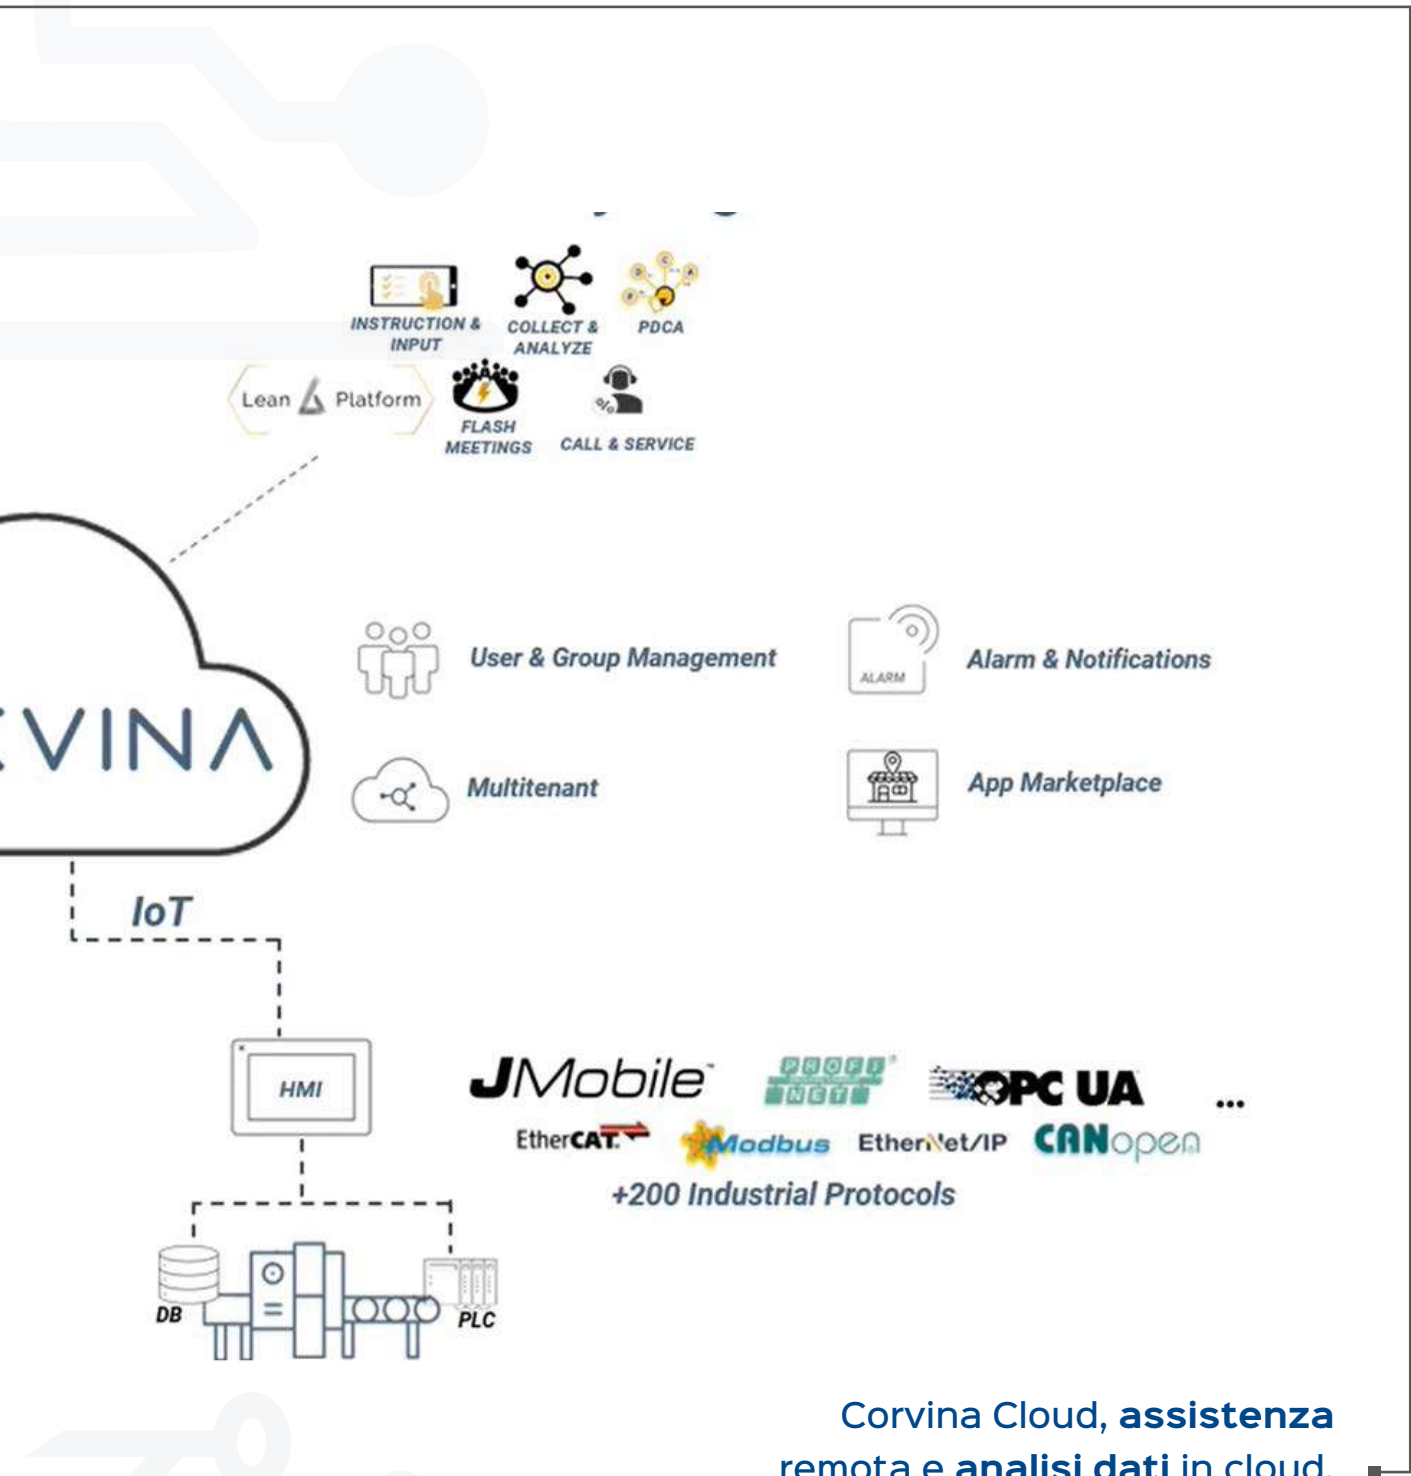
INSTRUCTION & INPUT
COLLECT & ANALYZE
PDCA
Lean Platform
FLASH MEETINGS
CALL & SERVICE

VINA

User & Group Management
ALARM
Alarm & Notifications
Multitenant
App Marketplace

IoT

HMI
DB
PLC

JMobile
PROFI NET
OPC UA
...
EtherCAT
Modbus
EtherNet/IP
CANopen
+200 Industrial Protocols

Corvina Cloud, **assistenza** remota e **analisi dati** in cloud